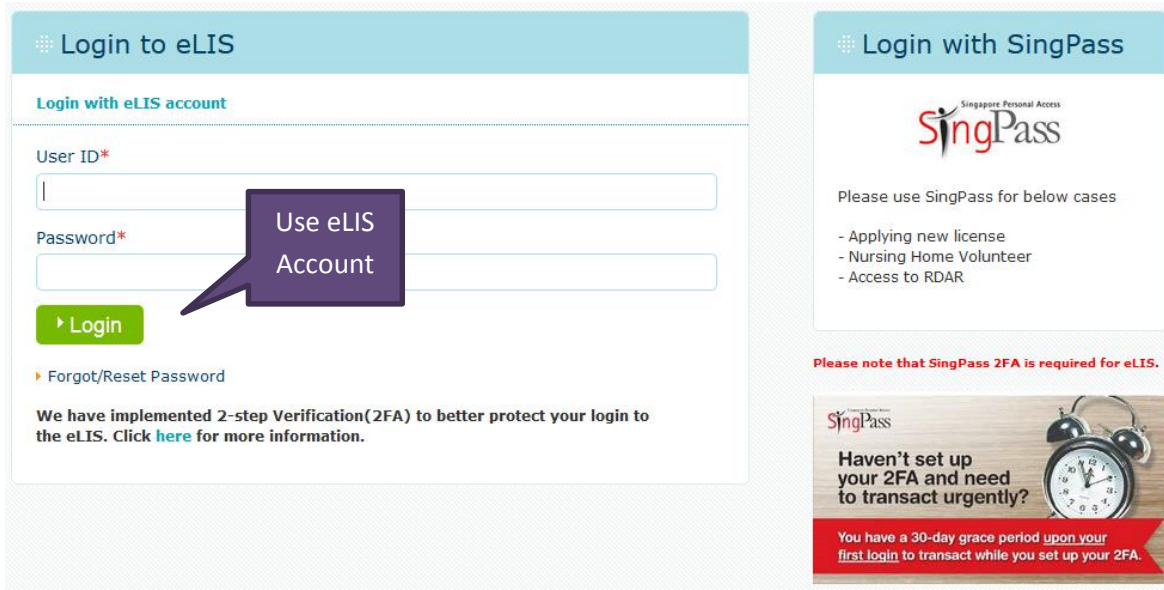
Login to eLIS

Login with eLIS account

User ID*

Password*

Use eLIS Account

Login

Forgot/Reset Password

We have implemented 2-step Verification(2FA) to better protect your login to the eLIS. Click here for more information.

Login with SingPass

Singapore Personal Access
SingPass

Please use SingPass for below cases

- Applying new license
- Nursing Home Volunteer
- Access to RDAR

Please note that SingPass 2FA is required for eLIS.

SingPass

Haven't set up your 2FA and need to transact urgently?

You have a 30-day grace period upon your first login to transact while you set up your 2FA.